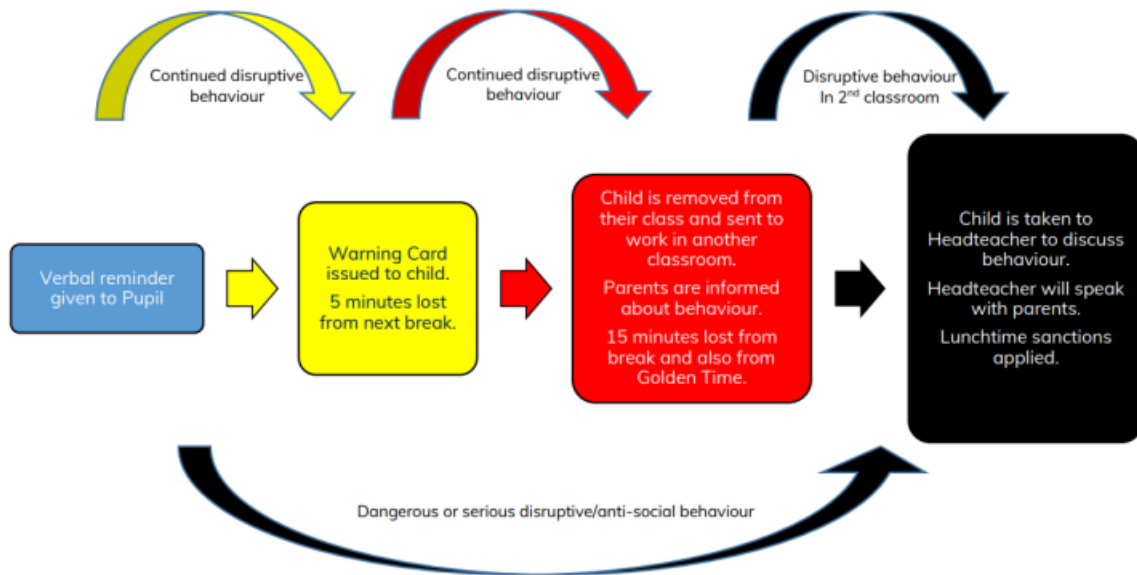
Continued disruptive behaviour

Continued disruptive behaviour

Disruptive behaviour In $2^{nd}$ classroom

Verbal reminder given to Pupil

Warning Card issued to child.

5 minutes lost from next break.

Child is removed from their class and sent to work in another classroom.

Parents are informed about behaviour.

15 minutes lost from break and also from Golden Time.

Child is taken to Headteacher to discuss behaviour.

Headteacher will speak with parents.

Lunchtime sanctions applied.

Dangerous or serious disruptive/anti-social behaviour